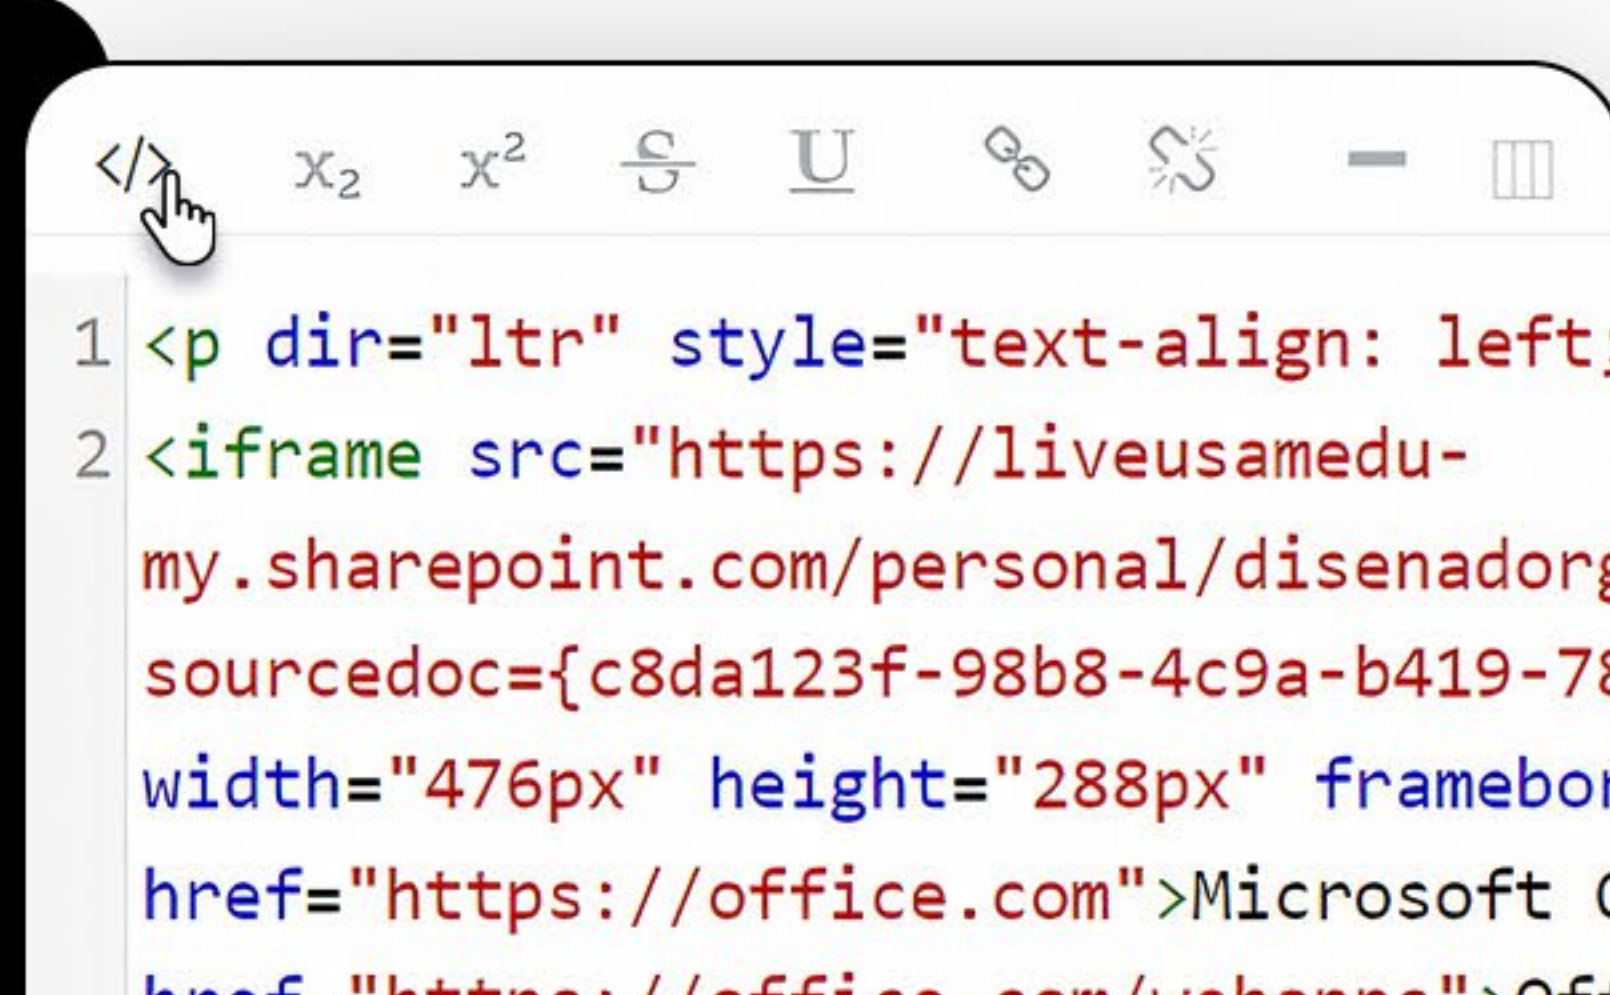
</> $x_2$ $x^2$ S U

1 <p dir="ltr" style="text-align: left
2 <iframe src="https://liveusamedu-my.sharepoint.com/personal/disenador
sourcedoc={c8da123f-98b8-4c9a-b419-7
width="476px" height="288px" frameb
href="https://office.com">Microsoft
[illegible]